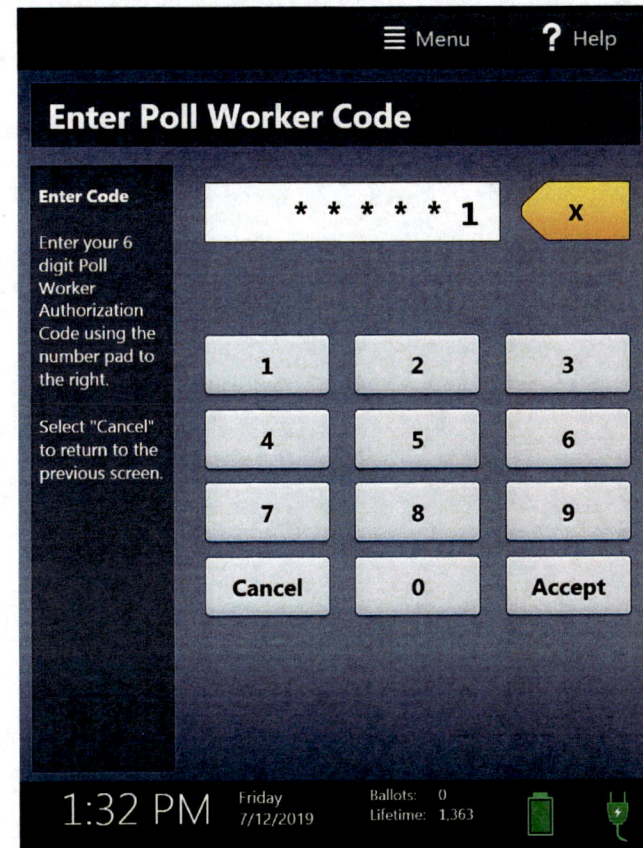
Menu

? Help

Enter Poll Worker Code

Enter Code

Enter your 6 digit Poll Worker Authorization Code using the number pad to the right.

Select "Cancel" to return to the previous screen.

* * * * * 1

x

| 1 | 2 | 3 |
|---|---|---|
| 4 | 5 | 6 |
| 7 | 8 | 9 |
| Cancel | 0 | Accept |

1:32 PM

Friday
7/12/2019

Ballots: 0
Lifetime: 1,363